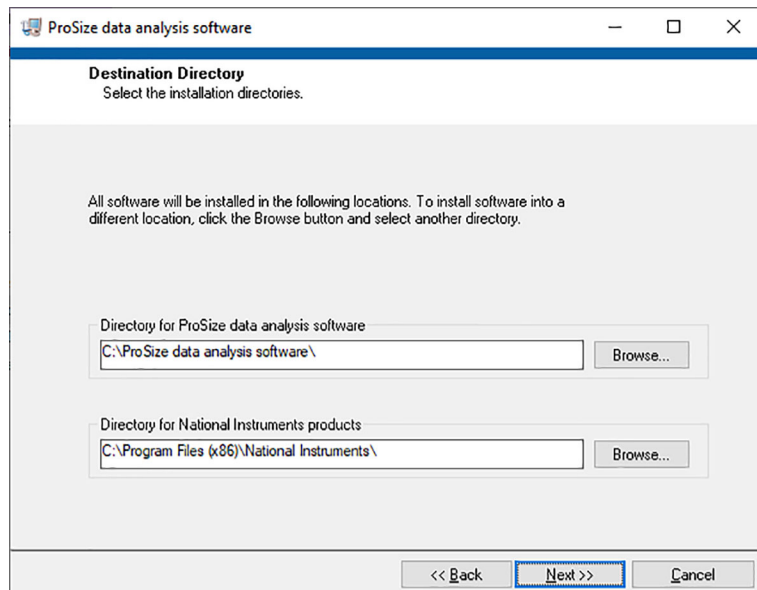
ProSize data analysis software

Destination Directory
Select the installation directories.

All software will be installed in the following locations. To install software into a different location, click the Browse button and select another directory.

Directory for ProSize data analysis software
C:\ProSize data analysis software\
Browse...

Directory for National Instruments products
C:\Program Files (x86)\National Instruments\
Browse...

<< Back
Next >>
Cancel